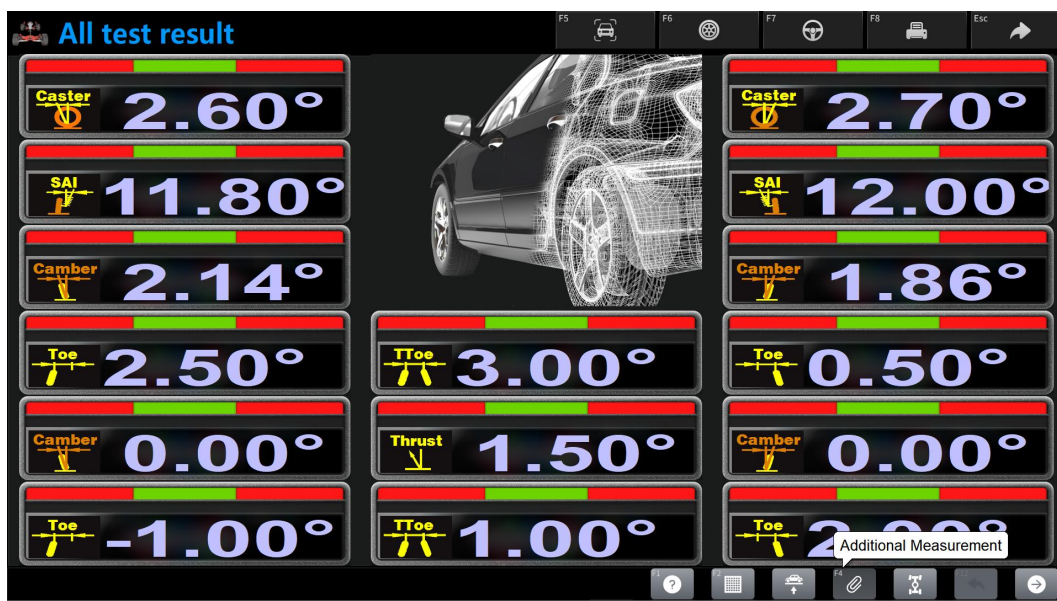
All test result

F5 F6 F7 F8 Esc

Caster 2.60°

Caster 2.70°

SAI 11.80°

SAI 12.00°

Camber 2.14°

Camber 1.86°

Toe 2.50°

TToe 3.00°

Toe 0.50°

Camber 0.00°

Thrust 1.50°

Camber 0.00°

Toe -1.00°

TToe 1.00°

Toe 2.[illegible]

Additional Measurement

F4